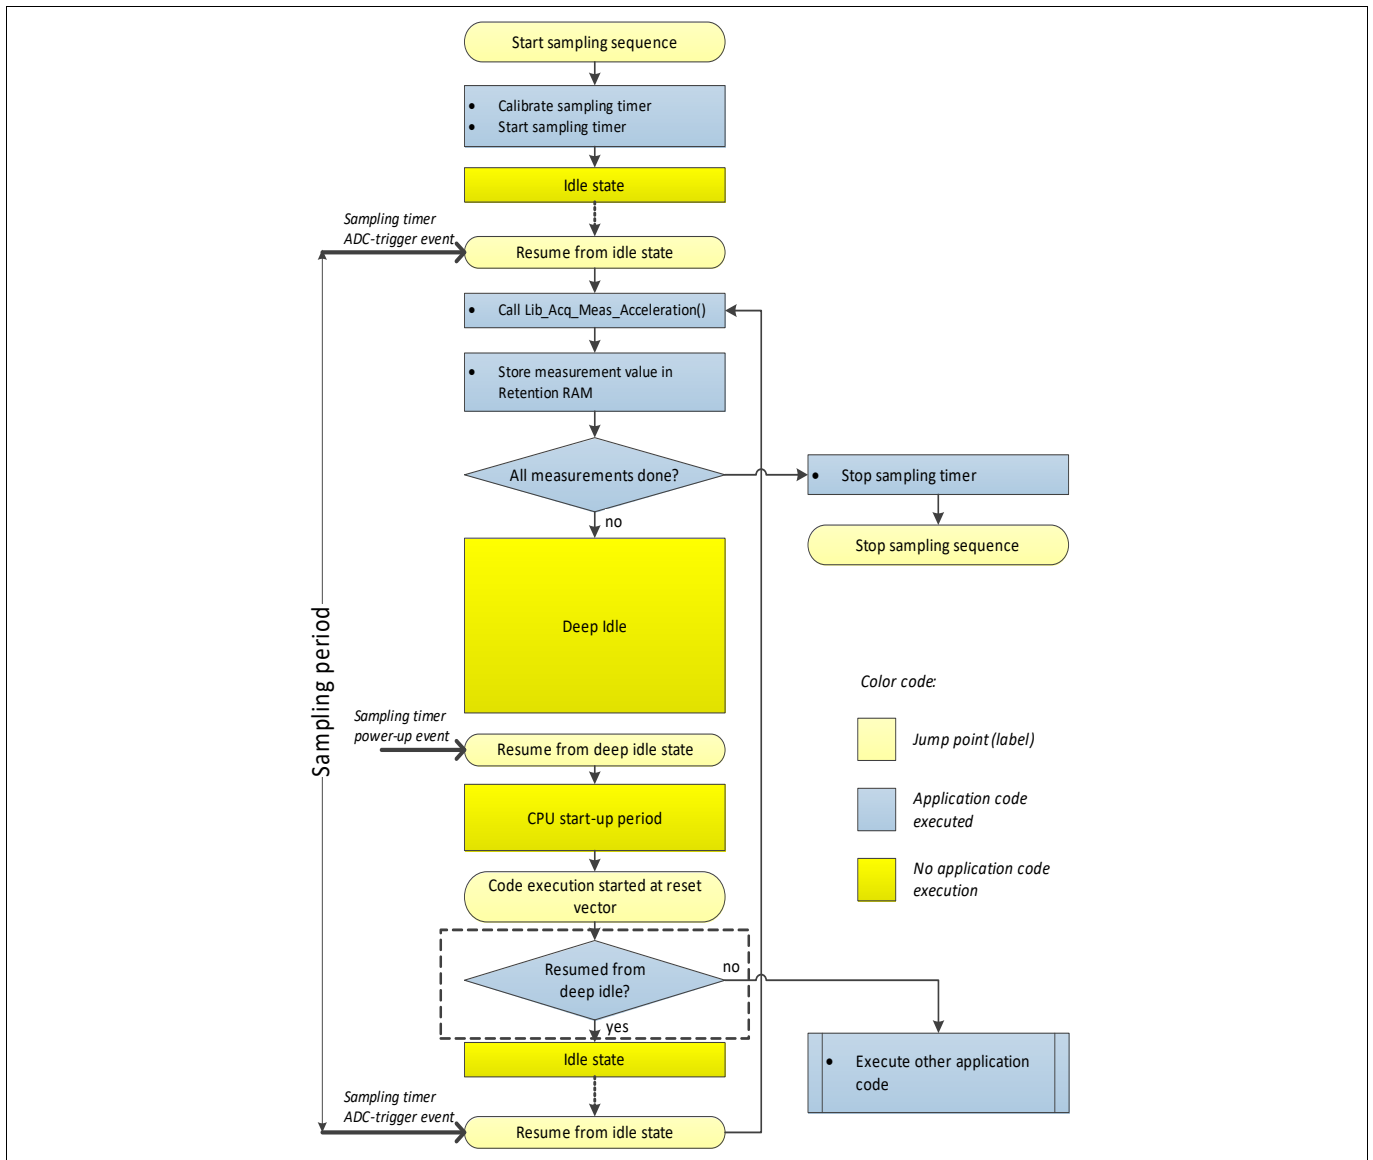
Start sampling sequence

- Calibrate sampling timer
- Start sampling timer

Idle state

Sampling timer ADC-trigger event

Resume from idle state

- Call Lib_Acq_Meas_Acceleration()

- Store measurement value in Retention RAM

All measurements done?

- Stop sampling timer

Stop sampling sequence

no

Deep Idle

Sampling period

Color code:

Jump point (label)

Application code executed

No application code execution

Sampling timer power-up event

Resume from deep idle state

CPU start-up period

Code execution started at reset vector

Resumed from deep idle?

no

yes

Idle state

- Execute other application code

Sampling timer ADC-trigger event

Resume from idle state